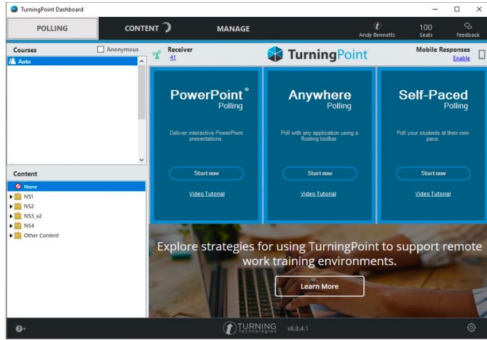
TurningPoint Dashboard

POLLING
CONTENT
MANAGE
Andy Bennetts
100 Seats
Feedback

Courses
Anonymous
Auto

Receiver
41

TurningPoint

Mobile Responses
Enable

Content
None
NS1
NS2
NS3_v2
NS4
Other Content

PowerPoint® Polling
Deliver interactive PowerPoint presentations.
Start now
Video Tutorial

Anywhere Polling
Poll with any application using a floating toolbar.
Start now
Video Tutorial

Self-Paced Polling
Poll your students at their own pace.
Start now
Video Tutorial

Explore strategies for using TurningPoint to support remote work training environments.

Learn More

TURNING technologies
v8.8.4.1